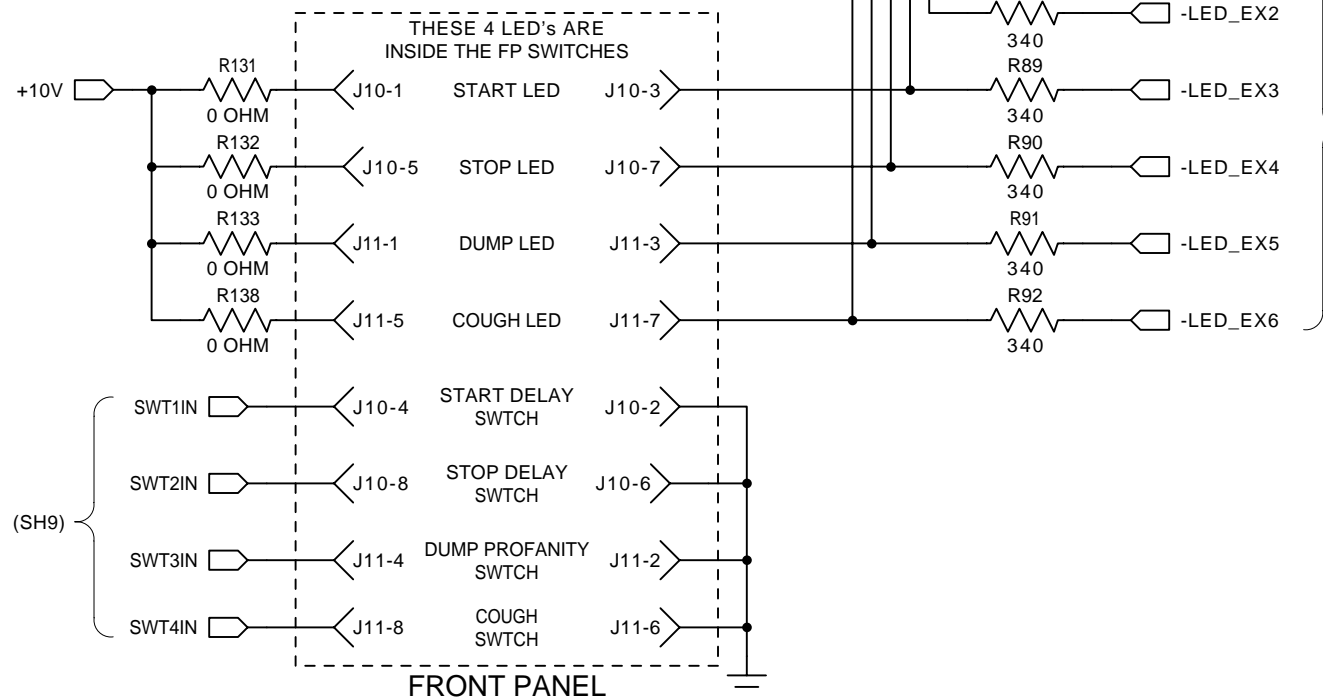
THESE 4 LED's ARE INSIDE THE FP SWITCHES

-LED_EX2
340

+10V
R131
0 OHM
J10-1
START LED
J10-3
R89
340
-LED_EX3

R132
0 OHM
J10-5
STOP LED
J10-7
R90
340
-LED_EX4

R133
0 OHM
J11-1
DUMP LED
J11-3
R91
340
-LED_EX5

R138
0 OHM
J11-5
COUGH LED
J11-7
R92
340
-LED_EX6

SWT1IN
J10-4
START DELAY SWTCH
J10-2

SWT2IN
J10-8
STOP DELAY SWTCH
J10-6

(SH9)

SWT3IN
J11-4
DUMP PROFANITY SWTCH
J11-2

SWT4IN
J11-8
COUGH SWTCH
J11-6

FRONT PANEL